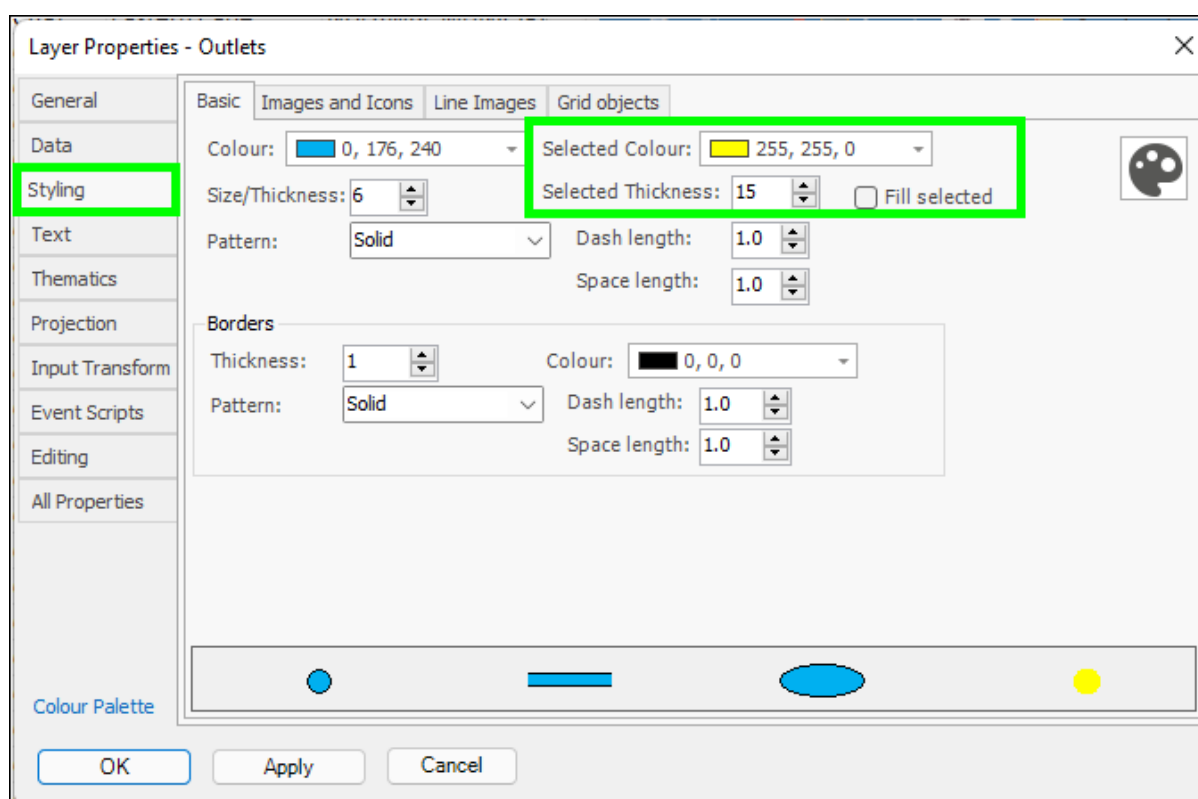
Layer Properties - Outlets

General
Data
Styling
Text
Thematics
Projection
Input Transform
Event Scripts
Editing
All Properties

Colour Palette

Basic | Images and Icons | Line Images | Grid objects

Colour: 0, 176, 240
Selected Colour: 255, 255, 0
Size/Thickness: 6
Selected Thickness: 15
Fill selected
Pattern: Solid
Dash length: 1.0
Space length: 1.0

Borders
Thickness: 1
Colour: 0, 0, 0
Pattern: Solid
Dash length: 1.0
Space length: 1.0

OK
Apply
Cancel